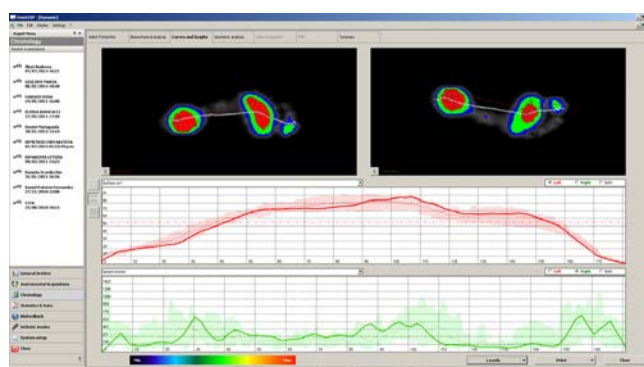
Select Footprint | Biomechanical analysis | Curves and Graphs | Geometric analysis | Systems

Chronology

General Archive
Instrumental Acquisitions
Chronology
Statistics & Data
Biofeedback
Athlete modes
System setup
Close

Left Right Both
Left Right Both

Levels
Print
Close